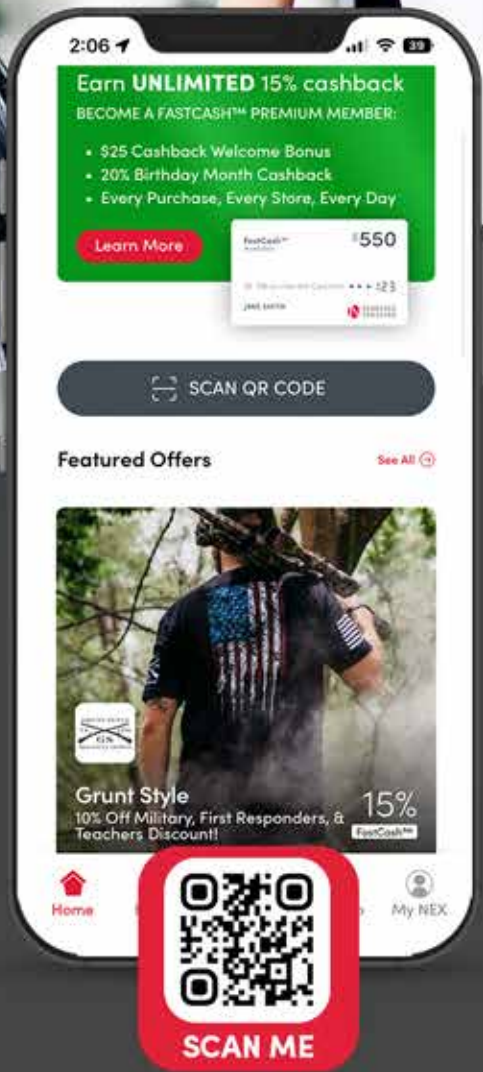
2:06

39

Earn UNLIMITED 15% cashback

BECOME A FASTCASH™ PREMIUM MEMBER:

• $25 Cashback Welcome Bonus
• 20% Birthday Month Cashback
• Every Purchase, Every Store, Every Day

Learn More

FastCash™ Available

$550

•••• 123

JANE SMITH

SCAN QR CODE

Featured Offers

See All

Grunt Style

10% Off Military, First Responders, & Teachers Discount!

15%

FastCash™

Home

My NEX

SCAN ME